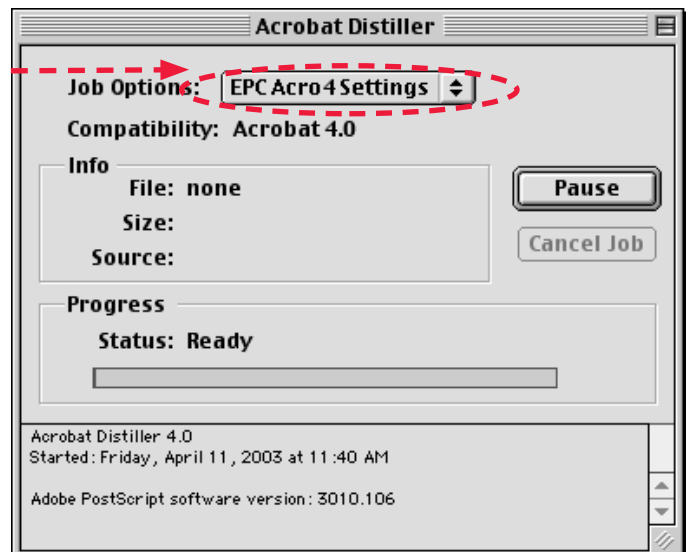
Acrobat Distiller

Job Options: EPC Acro 4 Settings

Compatibility: Acrobat 4.0

Info

File: none

Size:

Source:

Pause

Cancel Job

Progress

Status: Ready

Acrobat Distiller 4.0
Started: Friday, April 11, 2003 at 11:40 AM

Adobe PostScript software version: 3010.106